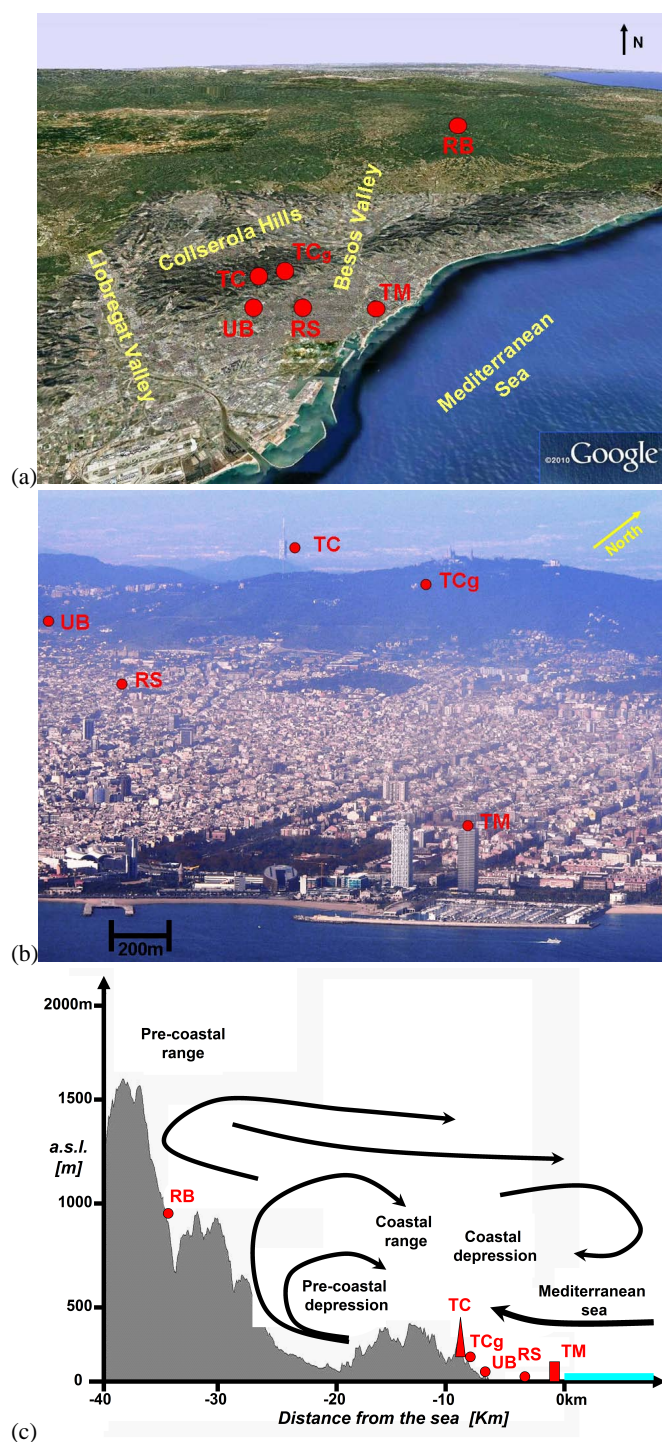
N

RB

Collserola Hills

TCg

TC

Besos Valley

TM

UB

RS

Llobregat Valley

Mediterranean Sea

©2010 Google

(a)

TC

North

TCg

UB

RS

TM

200m

(b)

2000m

Pre-coastal range

1500

a.s.l. [m]

1000

RB

Coastal range

Coastal depression

500

Pre-coastal depression

Mediterranean sea

TC

TCg

UB

RS

TM

0

-40

-30

-20

-10

0km

Distance from the sea [Km]

(c)